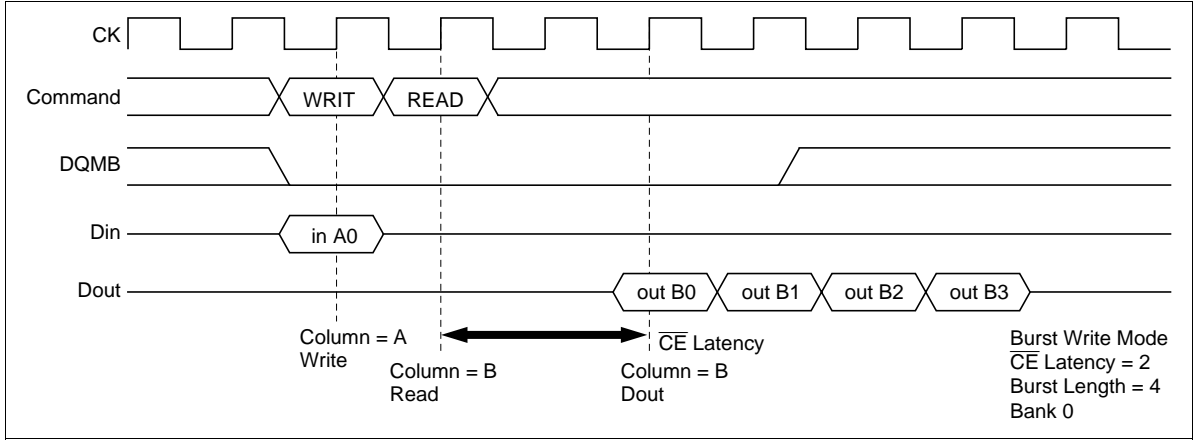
CK

Command

WRIT

READ

DQMB

Din

in A0

Dout

out B0

out B1

out B2

out B3

Column = A
Write

Column = B
Read

$\overline{CE}$ Latency

Column = B
Dout

Burst Write Mode
$\overline{CE}$ Latency = 2
Burst Length = 4
Bank 0